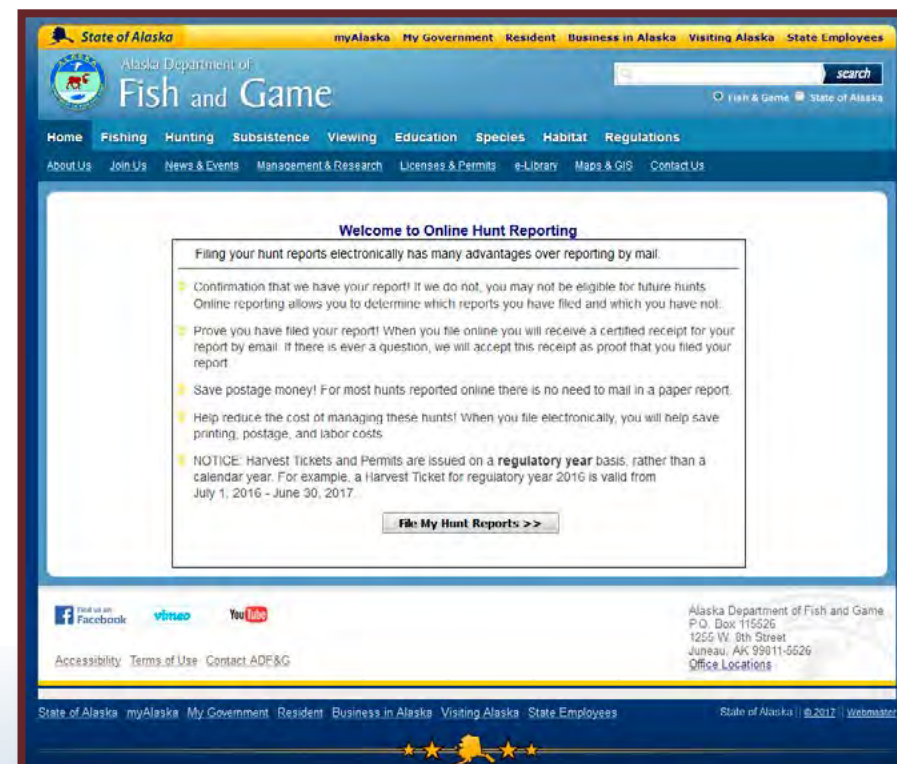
State of Alaska myAlaska My Government Resident Business in Alaska Visiting Alaska State Employees

Alaska Department of Fish and Game

search

Fish & Game State of Alaska

Home Fishing Hunting Subsistence Viewing Education Species Habitat Regulations

About Us Join Us News & Events Management & Research Licenses & Permits e-Library Maps & GIS Contact Us

Welcome to Online Hunt Reporting

Filing your hunt reports electronically has many advantages over reporting by mail.

Confirmation that we have your report! If we do not, you may not be eligible for future hunts. Online reporting allows you to determine which reports you have filed and which you have not.

Prove you have filed your report! When you file online you will receive a certified receipt for your report by email. If there is ever a question, we will accept this receipt as proof that you filed your report.

Save postage money! For most hunts reported online there is no need to mail in a paper report.

Help reduce the cost of managing these hunts! When you file electronically, you will help save printing, postage, and labor costs.

NOTICE: Harvest Tickets and Permits are issued on a **regulatory year** basis, rather than a calendar year. For example, a Harvest Ticket for regulatory year 2016 is valid from July 1, 2016 - June 30, 2017.

File My Hunt Reports >>

Find us on Facebook vimeo YouTube

Accessibility Terms of Use Contact ADF&G

Alaska Department of Fish and Game
P.O. Box 115526
1255 W. 8th Street
Juneau, AK 99811-5526
Office Locations

State of Alaska myAlaska My Government Resident Business in Alaska Visiting Alaska State Employees

State of Alaska | © 2017 | Webmaster